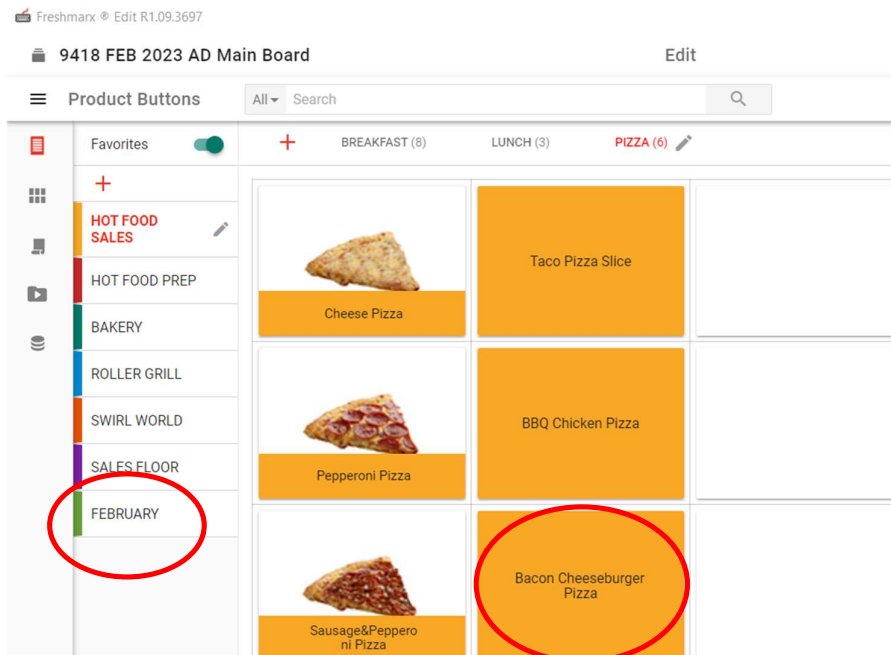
Freshmarx ® Edit R1.09.3697

9418 FEB 2023 AD Main Board

Edit

Product Buttons

All

Search

Favorites

+

HOT FOOD SALES

HOT FOOD PREP

BAKERY

ROLLER GRILL

SWIRL WORLD

SALES FLOOR

FEBRUARY

+

BREAKFAST (8)

LUNCH (3)

PIZZA (6)

Cheese Pizza

Taco Pizza Slice

Pepperoni Pizza

BBQ Chicken Pizza

Sausage&Pepperoni Pizza

Bacon Cheeseburger Pizza